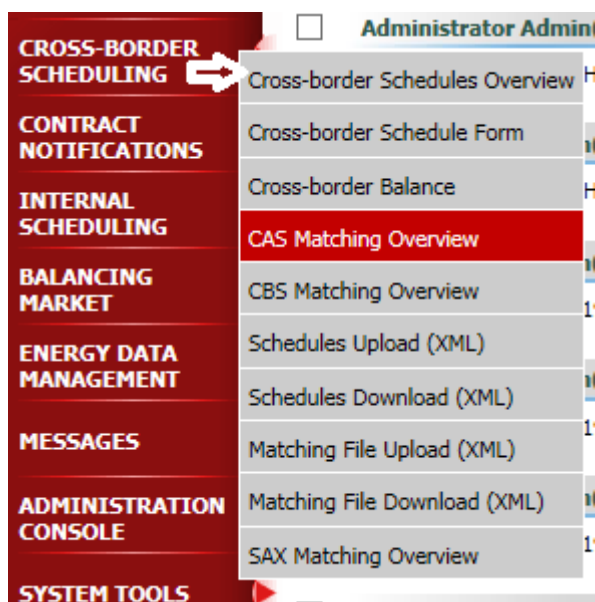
CROSS-BORDER SCHEDULING

CONTRACT NOTIFICATIONS

INTERNAL SCHEDULING

BALANCING MARKET

ENERGY DATA MANAGEMENT

MESSAGES

ADMINISTRATION CONSOLE

SYSTEM TOOLS

Administrator Admin

Cross-border Schedules Overview

Cross-border Schedule Form

Cross-border Balance

CAS Matching Overview

CBS Matching Overview

Schedules Upload (XML)

Schedules Download (XML)

Matching File Upload (XML)

Matching File Download (XML)

SAX Matching Overview